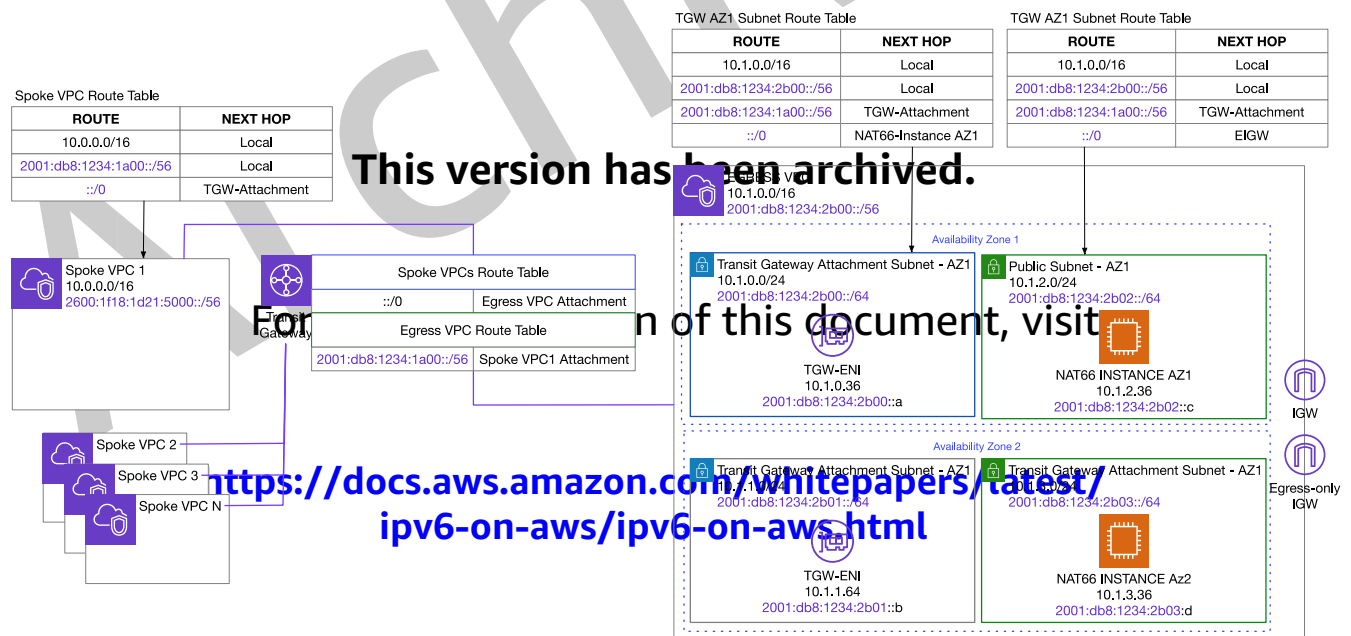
TGW AZ1 Subnet Route Table

| ROUTE | NEXT HOP |
|---|---|
| 10.1.0.0/16 | Local |
| 2001:db8:1234:2b00::/56 | Local |
| 2001:db8:1234:1a00::/56 | TGW-Attachment |
| ::/0 | NAT66-Instance AZ1 |

TGW AZ1 Subnet Route Table

| ROUTE | NEXT HOP |
|---|---|
| 10.1.0.0/16 | Local |
| 2001:db8:1234:2b00::/56 | Local |
| 2001:db8:1234:1a00::/56 | TGW-Attachment |
| ::/0 | EIGW |

Spoke VPC Route Table

| ROUTE | NEXT HOP |
|---|---|
| 10.0.0.0/16 | Local |
| 2001:db8:1234:1a00::/56 | Local |
| ::/0 | TGW-Attachment |

This version has been archived.

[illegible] VPC
10.1.0.0/16
2001:db8:1234:2b00::/56

Availability Zone 1

Spoke VPC 1
10.0.0.0/16
2600:1f18:1d21:5000::/56

Transit Gateway

Spoke VPCs Route Table

| ::/0 | Egress VPC Attachment |
|---|---|

Egress VPC Route Table

| 2001:db8:1234:1a00::/56 | Spoke VPC1 Attachment |
|---|---|

For the latest version of this document, visit

Transit Gateway Attachment Subnet - AZ1
10.1.0.0/24
2001:db8:1234:2b00::/64
TGW-ENI
10.1.0.36
2001:db8:1234:2b00::a

Public Subnet - AZ1
10.1.2.0/24
2001:db8:1234:2b02::/64
NAT66 INSTANCE AZ1
10.1.2.36
2001:db8:1234:2b02::c

IGW

Availability Zone 2

Spoke VPC 2
Spoke VPC 3
Spoke VPC N

https://docs.aws.amazon.com/whitepapers/latest/ipv6-on-aws/ipv6-on-aws.html

Transit Gateway Attachment Subnet - AZ1
10.1.1.0/24
2001:db8:1234:2b01::/64
TGW-ENI
10.1.1.64
2001:db8:1234:2b01::b

Transit Gateway Attachment Subnet - AZ1
10.1.3.0/24
2001:db8:1234:2b03::/64
NAT66 INSTANCE Az2
10.1.3.36
2001:db8:1234:2b03:d

Egress-only IGW